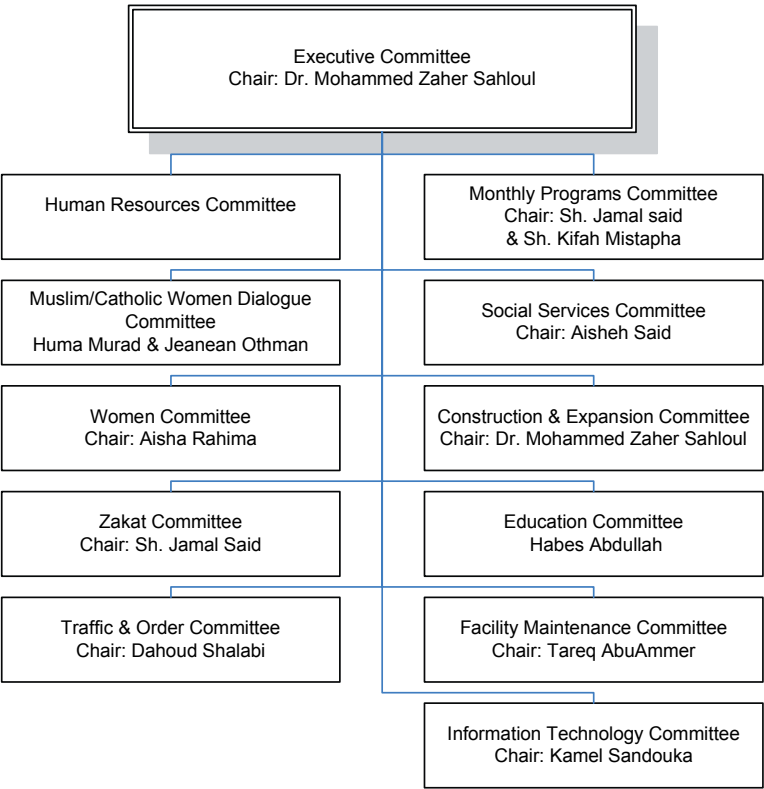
Executive Committee
Chair: Dr. Mohammed Zaher Sahloul

Human Resources Committee

Monthly Programs Committee
Chair: Sh. Jamal said
& Sh. Kifah Mistapha

Muslim/Catholic Women Dialogue Committee
Huma Murad & Jeanean Othman

Social Services Committee
Chair: Aisheh Said

Women Committee
Chair: Aisha Rahima

Construction & Expansion Committee
Chair: Dr. Mohammed Zaher Sahloul

Zakat Committee
Chair: Sh. Jamal Said

Education Committee
Habes Abdullah

Traffic & Order Committee
Chair: Dahoud Shalabi

Facility Maintenance Committee
Chair: Tareq AbuAmmer

Information Technology Committee
Chair: Kamel Sandouka